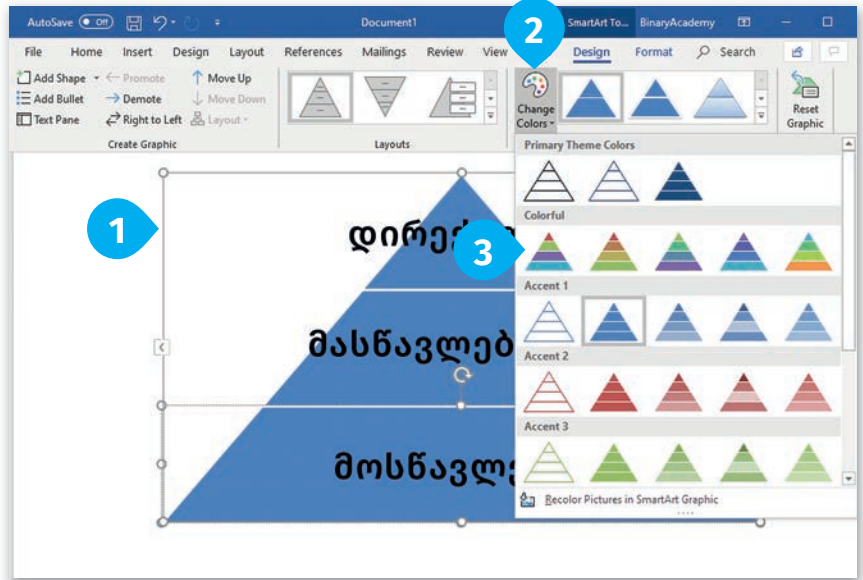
AutoSave Off Document1 SmartArt To... BinaryAcademy

File Home Insert Design Layout References Mailings Review View Design Format Search

Add Shape Promote Move Up
Add Bullet Demote Move Down
Text Pane Right to Left Layout
Create Graphic

Layouts

Change Colors

Reset Graphic

2

Primary Theme Colors

Colorful

Accent 1

Accent 2

Accent 3

Recolor Pictures in SmartArt Graphic

1

3

დირექ

მასწავლებ

მოსწავლე